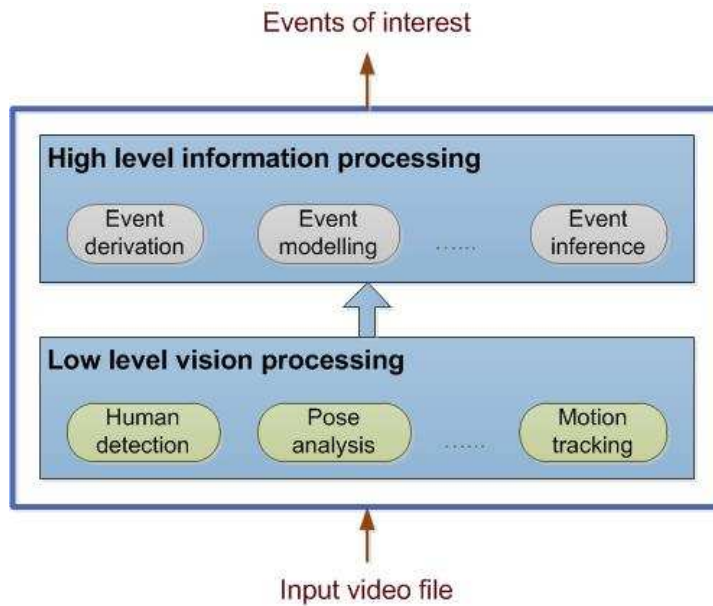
Events of interest

High level information processing

Event derivation

Event modelling

......

Event inference

Low level vision processing

Human detection

Pose analysis

......

Motion tracking

Input video file